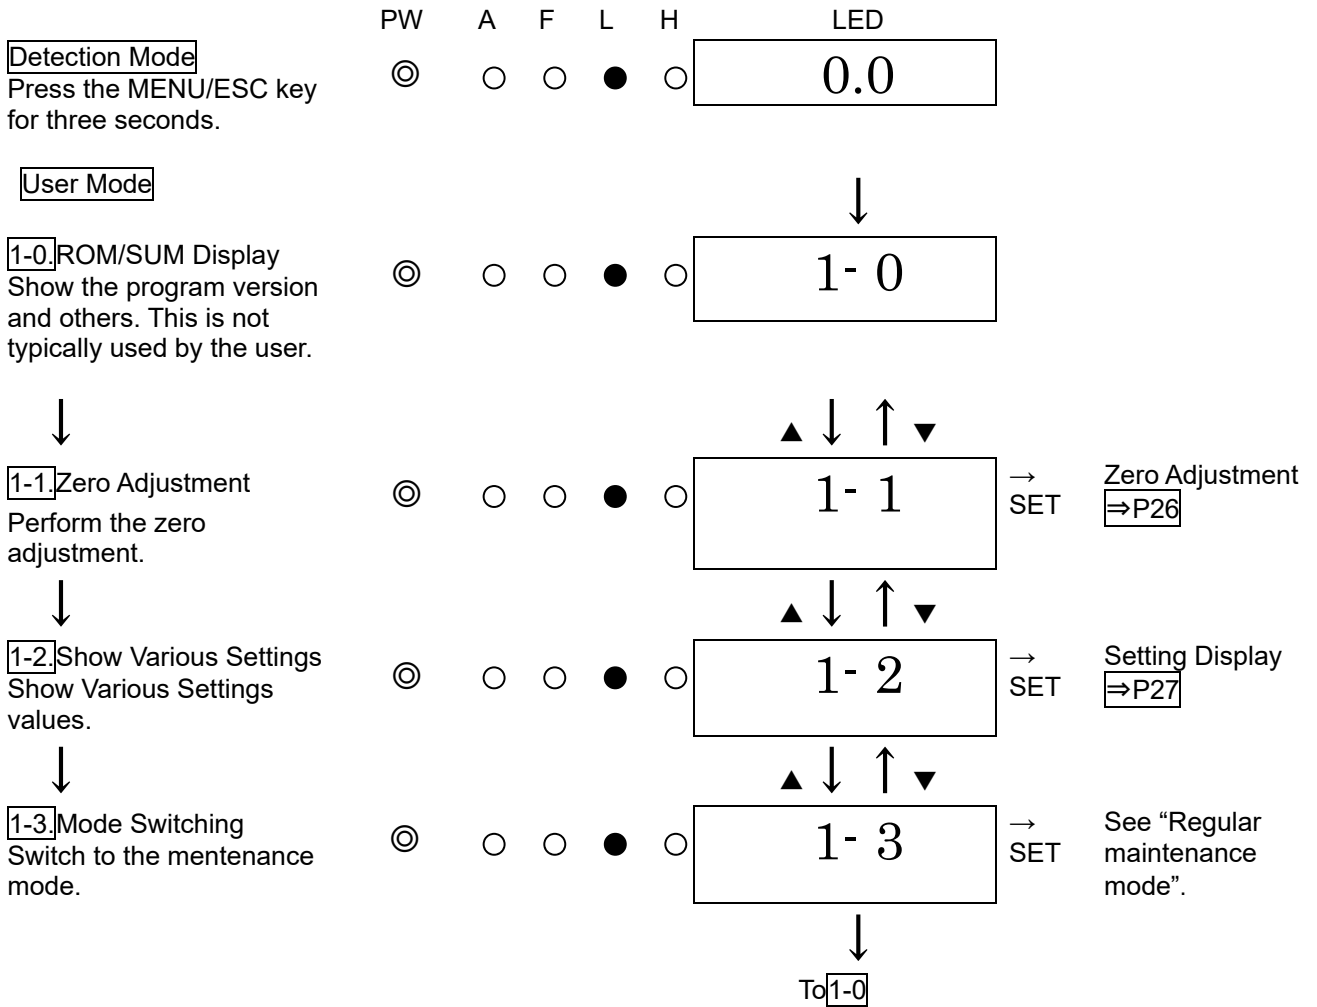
PW A F L H LED

Detection Mode
Press the MENU/ESC key for three seconds.

0.0

User Mode

1-0. ROM/SUM Display
Show the program version and others. This is not typically used by the user.

1- 0

1-1. Zero Adjustment
Perform the zero adjustment.

1- 1

→ SET

Zero Adjustment ⇒P26

1-2. Show Various Settings
Show Various Settings values.

1- 2

→ SET

Setting Display ⇒P27

1-3. Mode Switching
Switch to the mentenance mode.

1- 3

→ SET

See “Regular maintenance mode”.

To 1-0